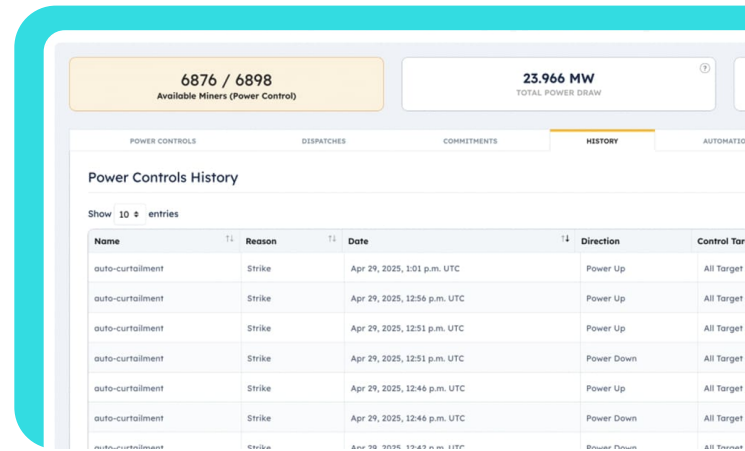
6876 / 6898
Available Miners (Power Control)

23.966 MW
TOTAL POWER DRAW

POWER CONTROLS | DISPATCHES | COMMITMENTS | HISTORY | AUTOMATIO

Power Controls History

Show 10 entries

| Name | Reason | Date | Direction | Control Tar |
|---|---|---|---|---|
| auto-curtailment | Strike | Apr 29, 2025, 1:01 p.m. UTC | Power Up | All Target |
| auto-curtailment | Strike | Apr 29, 2025, 12:56 p.m. UTC | Power Up | All Target |
| auto-curtailment | Strike | Apr 29, 2025, 12:51 p.m. UTC | Power Up | All Target |
| auto-curtailment | Strike | Apr 29, 2025, 12:51 p.m. UTC | Power Down | All Target |
| auto-curtailment | Strike | Apr 29, 2025, 12:46 p.m. UTC | Power Up | All Target |
| auto-curtailment | Strike | Apr 29, 2025, 12:46 p.m. UTC | Power Down | All Target |
| auto-curtailment | Strike | Apr 29, 2025, 12:42 p.m. UTC | Power Down | All Target |